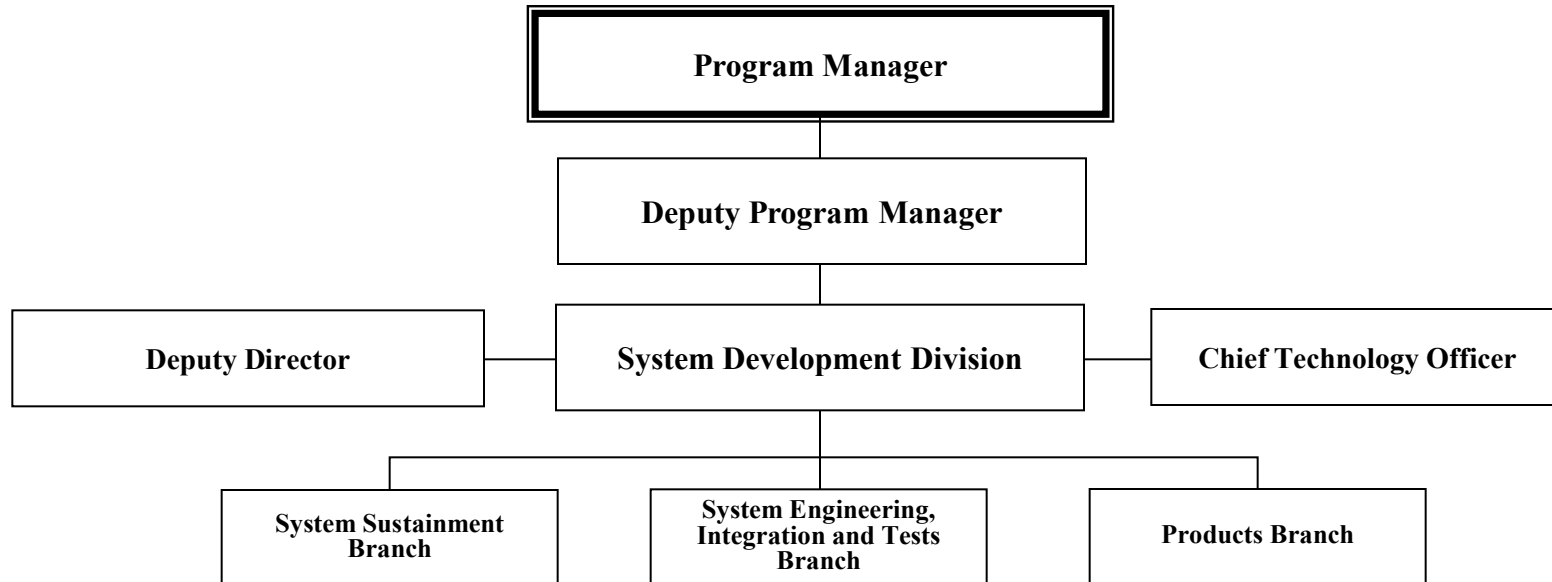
Program Manager

Deputy Program Manager

Deputy Director

System Development Division

Chief Technology Officer

System Sustainment Branch

System Engineering, Integration and Tests Branch

Products Branch